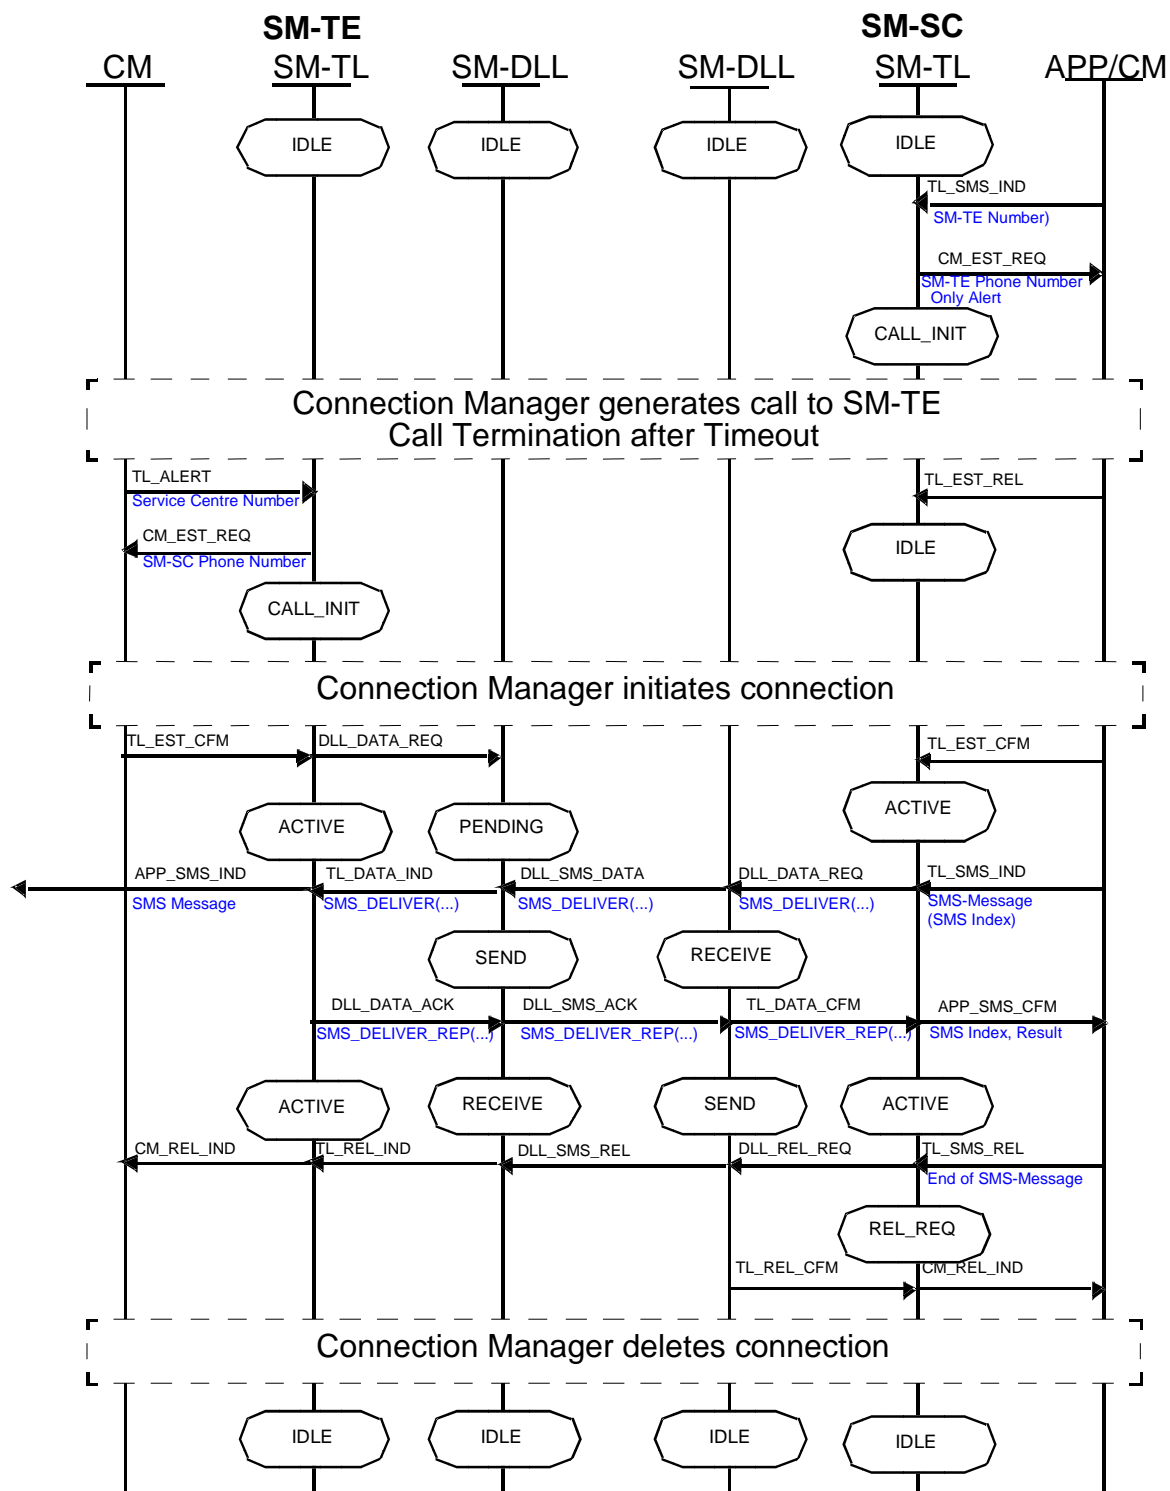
SM-TE

SM-SC

CM

SM-TL

SM-DLL

SM-DLL

SM-TL

APP/CM

IDLE

IDLE

IDLE

IDLE

TL_SMS_IND

SM-TE Number)

CM_EST_REQ

SM-TE Phone Number
Only Alert

CALL_INIT

Connection Manager generates call to SM-TE
Call Termination after Timeout

TL_ALERT

Service Centre Number

TL_EST_REL

CM_EST_REQ

SM-SC Phone Number

IDLE

CALL_INIT

Connection Manager initiates connection

TL_EST_CFM

DLL_DATA_REQ

TL_EST_CFM

ACTIVE

PENDING

ACTIVE

APP_SMS_IND

SMS Message

TL_DATA_IND

SMS_DELIVER(...)

DLL_SMS_DATA

SMS_DELIVER(...)

DLL_DATA_REQ

SMS_DELIVER(...)

TL_SMS_IND

SMS-Message
(SMS Index)

SEND

RECEIVE

DLL_DATA_ACK

SMS_DELIVER_REP(...)

DLL_SMS_ACK

SMS_DELIVER_REP(...)

TL_DATA_CFM

SMS_DELIVER_REP(...)

APP_SMS_CFM

SMS Index, Result

ACTIVE

RECEIVE

SEND

ACTIVE

CM_REL_IND

TL_REL_IND

DLL_SMS_REL

DLL_REL_REQ

TL_SMS_REL

End of SMS-Message

REL_REQ

TL_REL_CFM

CM_REL_IND

Connection Manager deletes connection

IDLE

IDLE

IDLE

IDLE